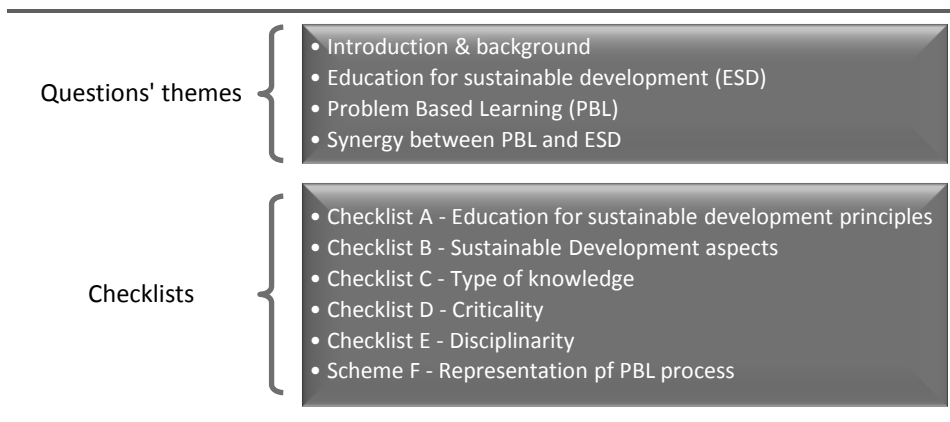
Questions' themes

• Introduction & background
• Education for sustainable development (ESD)
• Problem Based Learning (PBL)
• Synergy between PBL and ESD

Checklists

• Checklist A - Education for sustainable development principles
• Checklist B - Sustainable Development aspects
• Checklist C - Type of knowledge
• Checklist D - Criticality
• Checklist E - Disciplinarity
• Scheme F - Representation pf PBL process